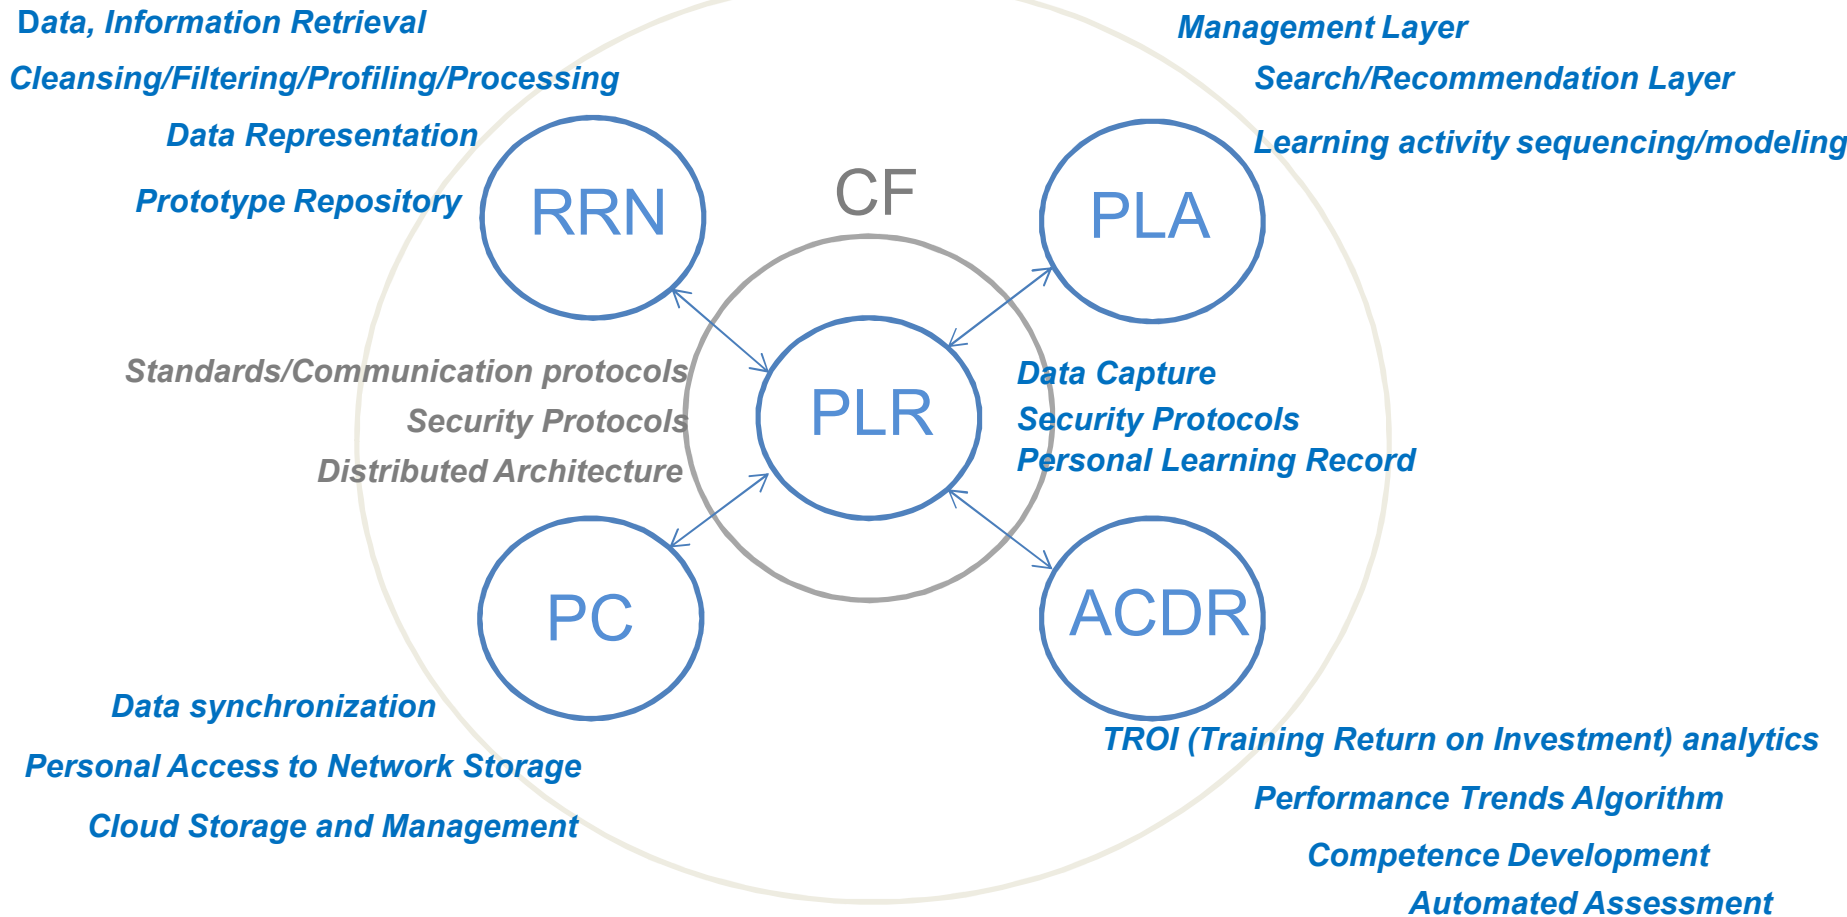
Data, Information Retrieval

Cleansing/Filtering/Profiling/Processing

Data Representation

Prototype Repository

RRN

CF

Management Layer

Search/Recommendation Layer

Learning activity sequencing/modeling

PLA

Standards/Communication protocols

Security Protocols

Distributed Architecture

PLR

Data Capture

Security Protocols

Personal Learning Record

PC

ACDR

Data synchronization

Personal Access to Network Storage

Cloud Storage and Management

TROI (Training Return on Investment) analytics

Performance Trends Algorithm

Competence Development

Automated Assessment